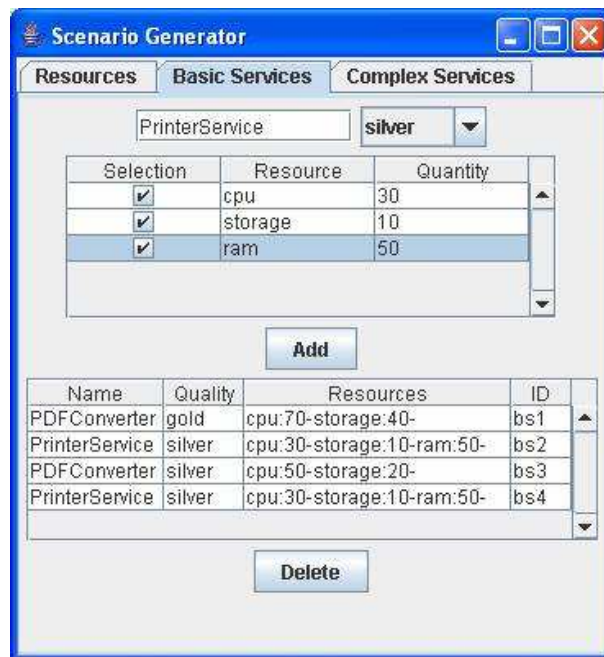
Scenario Generator

Resources | Basic Services | Complex Services

PrinterService | silver

| Selection | Resource | Quantity |
|---|---|---|
| ✔ | cpu | 30 |
| ✔ | storage | 10 |
| ✔ | ram | 50 |

Add

| Name | Quality | Resources | ID |
|---|---|---|---|
| PDFConverter | gold | cpu:70-storage:40- | bs1 |
| PrinterService | silver | cpu:30-storage:10-ram:50- | bs2 |
| PDFConverter | silver | cpu:50-storage:20- | bs3 |
| PrinterService | silver | cpu:30-storage:10-ram:50- | bs4 |

Delete